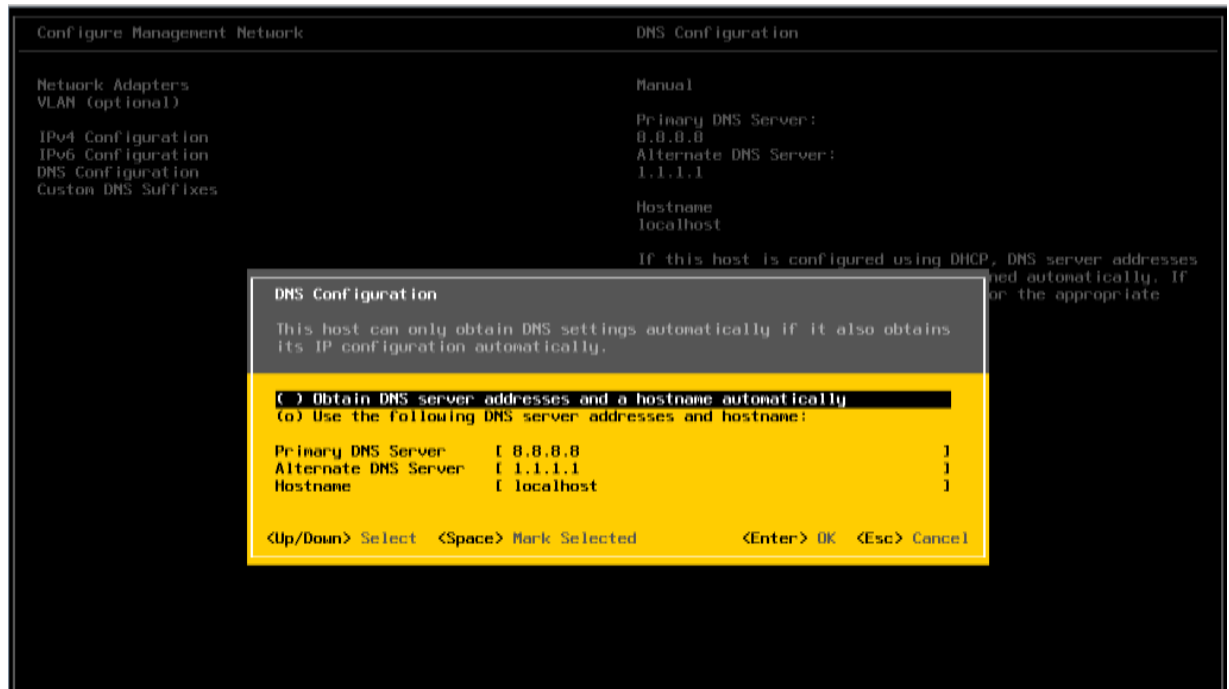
Configure Management Network

Network Adapters
VLAN (optional)

IPv4 Configuration
IPv6 Configuration
DNS Configuration
Custom DNS Suffixes

DNS Configuration

Manual

Primary DNS Server:
8.8.8.8
Alternate DNS Server:
1.1.1.1

Hostname
localhost

If this host is configured using DHCP, DNS server addresses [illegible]ned automatically. If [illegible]or the appropriate

DNS Configuration

This host can only obtain DNS settings automatically if it also obtains its IP configuration automatically.

( ) Obtain DNS server addresses and a hostname automatically
(o) Use the following DNS server addresses and hostname:

| | |
|---|---|
| Primary DNS Server | [ 8.8.8.8 ] |
| Alternate DNS Server | [ 1.1.1.1 ] |
| Hostname | [ localhost ] |

<Up/Down> Select <Space> Mark Selected <Enter> OK <Esc> Cancel